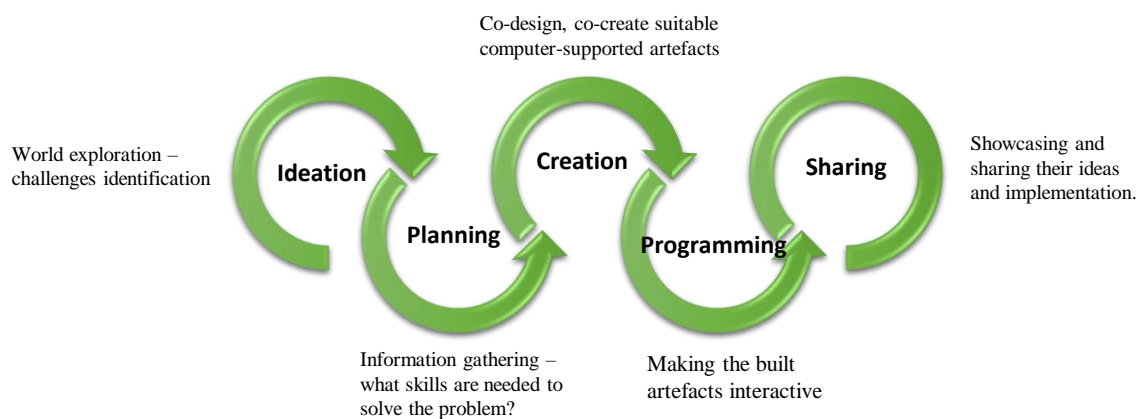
World exploration – challenges identification

Ideation

Planning

Information gathering – what skills are needed to solve the problem?

Co-design, co-create suitable computer-supported artefacts

Creation

Programming

Making the built artefacts interactive

Sharing

Showcasing and sharing their ideas and implementation.